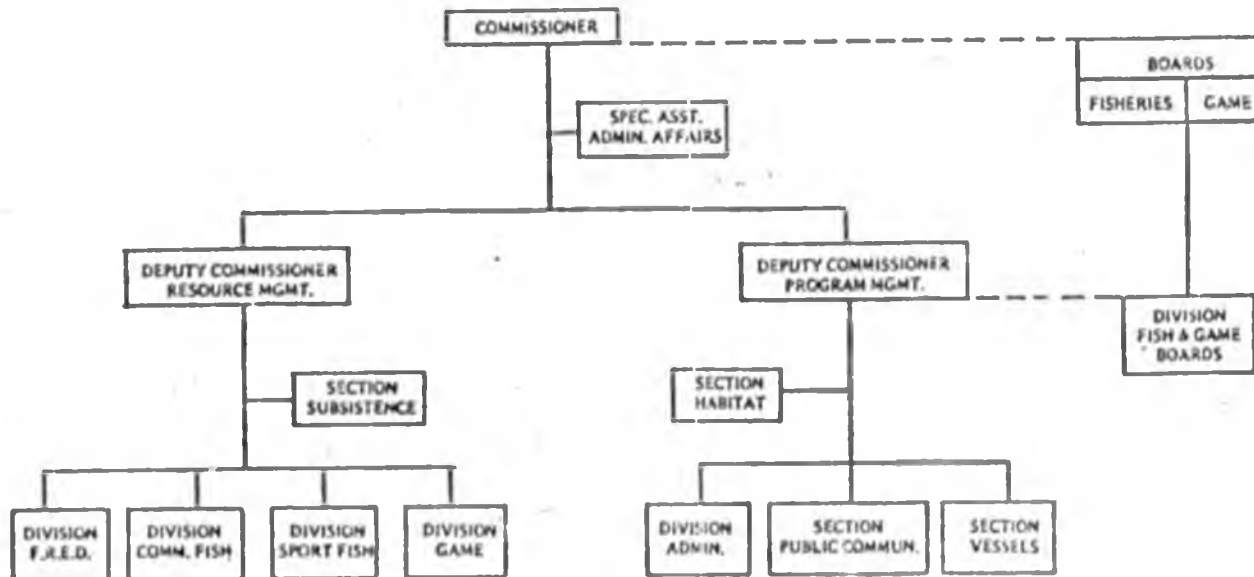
COMMISSIONER

BOARDS

FISHERIES

GAME

SPEC. ASST. ADMIN. AFFAIRS

DEPUTY COMMISSIONER RESOURCE MGMT.

DEPUTY COMMISSIONER PROGRAM MGMT.

DIVISION FISH & GAME BOARDS

SECTION SUBSISTENCE

SECTION HABITAT

DIVISION F.R.E.D.

DIVISION COMM. FISH

DIVISION SPORT FISH

DIVISION GAME

DIVISION ADMIN.

SECTION PUBLIC COMMUN.

SECTION VESSELS